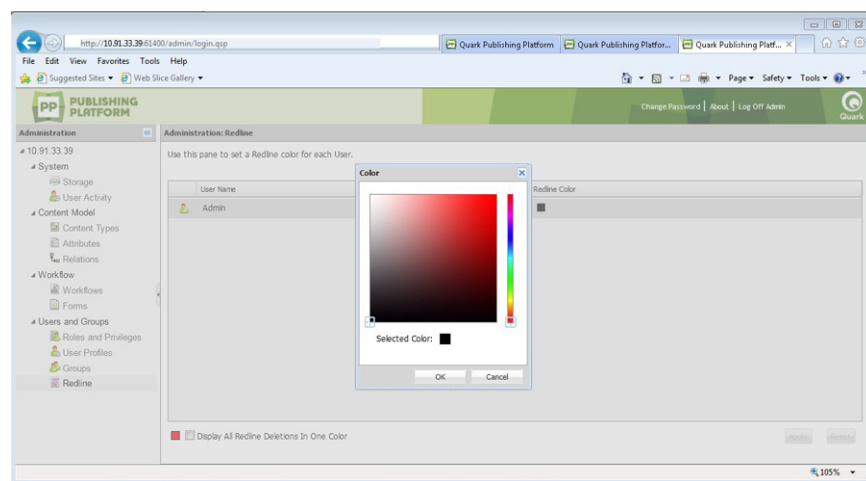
http://10.91.33.39:61400/admin/login.qsp

Quark Publishing Platform

Quark Publishing Platfor...

Quark Publishing Platf... ×

File Edit View Favorites Tools Help

Suggested Sites ▾ Web Slice Gallery ▾

Page ▾ Safety ▾ Tools ▾

PP PUBLISHING PLATFORM

Change Password | About | Log Off Admin

Quark

Administration

Administration: Redline

10.91.33.39

System

Storage

User Activity

Content Model

Content Types

Attributes

Relations

Workflow

Workflows

Forms

Users and Groups

Roles and Privileges

User Profiles

Groups

Redline

Use this pane to set a Redline color for each User.

User Name

Redline Color

Admin

Color

Selected Color:

OK

Cancel

Display All Redline Deletions In One Color

105% ▾